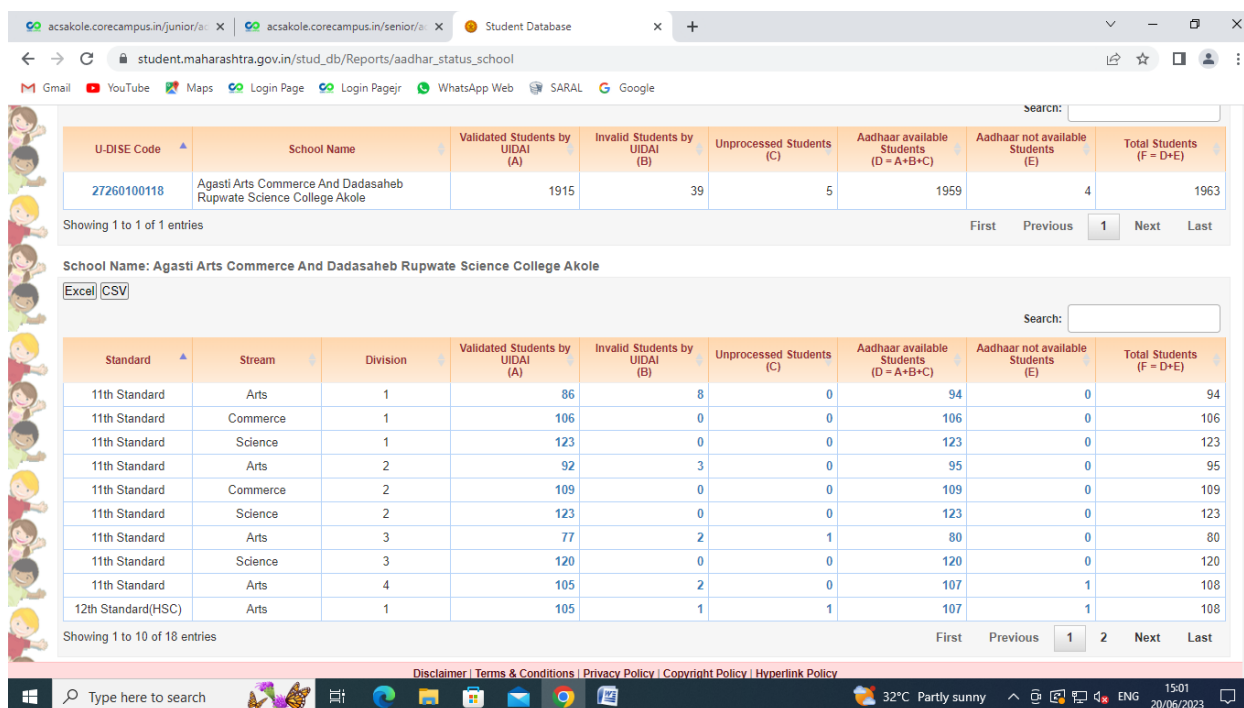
acsakole.corecampus.in/junior/a × | acsakole.corecampus.in/senior/a × | Student Database × | +

student.maharashtra.gov.in/stud_db/Reports/aadhar_status_school

Gmail | YouTube | Maps | Login Page | Login Pagejr | WhatsApp Web | SARAL | Google

Search:

| U-DISE Code | School Name | Validated Students by UIDAI (A) | Invalid Students by UIDAI (B) | Unprocessed Students (C) | Aadhaar available Students (D = A+B+C) | Aadhaar not available Students (E) | Total Students (F = D+E) |
|---|---|---|---|---|---|---|---|
| 27260100118 | Agasti Arts Commerce And Dadasaheb Rupwate Science College Akole | 1915 | 39 | 5 | 1959 | 4 | 1963 |

Showing 1 to 1 of 1 entries

First Previous 1 Next Last

School Name: Agasti Arts Commerce And Dadasaheb Rupwate Science College Akole

Excel CSV

Search:

| Standard | Stream | Division | Validated Students by UIDAI (A) | Invalid Students by UIDAI (B) | Unprocessed Students (C) | Aadhaar available Students (D = A+B+C) | Aadhaar not available Students (E) | Total Students (F = D+E) |
|---|---|---|---|---|---|---|---|---|
| 11th Standard | Arts | 1 | 86 | 8 | 0 | 94 | 0 | 94 |
| 11th Standard | Commerce | 1 | 106 | 0 | 0 | 106 | 0 | 106 |
| 11th Standard | Science | 1 | 123 | 0 | 0 | 123 | 0 | 123 |
| 11th Standard | Arts | 2 | 92 | 3 | 0 | 95 | 0 | 95 |
| 11th Standard | Commerce | 2 | 109 | 0 | 0 | 109 | 0 | 109 |
| 11th Standard | Science | 2 | 123 | 0 | 0 | 123 | 0 | 123 |
| 11th Standard | Arts | 3 | 77 | 2 | 1 | 80 | 0 | 80 |
| 11th Standard | Science | 3 | 120 | 0 | 0 | 120 | 0 | 120 |
| 11th Standard | Arts | 4 | 105 | 2 | 0 | 107 | 1 | 108 |
| 12th Standard(HSC) | Arts | 1 | 105 | 1 | 1 | 107 | 1 | 108 |

Showing 1 to 10 of 18 entries

First Previous 1 2 Next Last

Disclaimer | Terms & Conditions | Privacy Policy | Copyright Policy | Hyperlink Policy

Type here to search

32°C Partly sunny ENG 15:01 20/06/2023